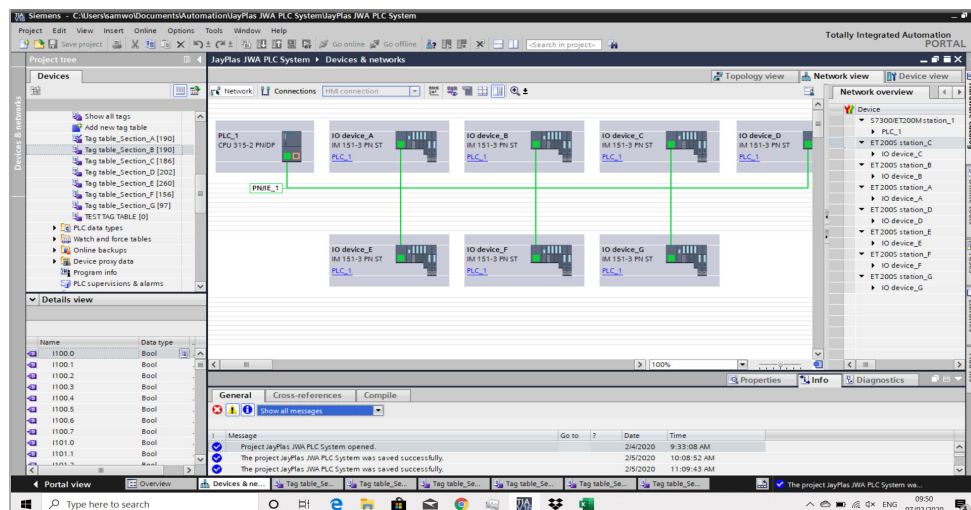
Siemens - C:\Users\samwo\Documents\Automation\JayPlas JWA PLC System\JayPlas JWA PLC System

Project Edit View Insert Online Options Tools Window Help

Totally Integrated Automation
PORTAL

Save project Go online Go offline <Search in project>

Project tree

Devices

Devices & networks

Show all tags
Add new tag table
Tag table_Section_A [190]
Tag table_Section_B [190]
Tag table_Section_C [186]
Tag table_Section_D [202]
Tag table_Section_E [260]
Tag table_Section_F [156]
Tag table_Section_G [97]
TEST TAG TABLE [0]
PLC data types
Watch and force tables
Online backups
Device proxy data
Program info
PLC supervisions & alarms

Details view

| Name | Data type |
|---|---|
| I100.0 | Bool |
| I100.1 | Bool |
| I100.2 | Bool |
| I100.3 | Bool |
| I100.4 | Bool |
| I100.5 | Bool |
| I100.6 | Bool |
| I100.7 | Bool |
| I101.0 | Bool |
| I101.1 | Bool |

JayPlas JWA PLC System ▸ Devices & networks

Topology view Network view Device view

Network Connections HMI connection

PLC_1
CPU 315-2 PN/DP

PN/IE_1

IO device_A
IM 151-3 PN ST
PLC_1

IO device_B
IM 151-3 PN ST
PLC_1

IO device_C
IM 151-3 PN ST
PLC_1

IO device_D
IM 151-3 PN ST
PLC_1

IO device_E
IM 151-3 PN ST
PLC_1

IO device_F
IM 151-3 PN ST
PLC_1

IO device_G
IM 151-3 PN ST
PLC_1

100%

Network overview

Device
S7300/ET200M station_1
PLC_1
ET200S station_C
IO device_C
ET200S station_B
IO device_B
ET200S station_A
IO device_A
ET200S station_D
IO device_D
ET200S station_E
IO device_E
ET200S station_F
IO device_F
ET200S station_G
IO device_G

Properties Info Diagnostics

General Cross-references Compile

Show all messages

| Message | Go to | ? | Date | Time |
|---|---|---|---|---|
| Project JayPlas JWA PLC System opened. | | | 2/4/2020 | 9:33:08 AM |
| The project JayPlas JWA PLC System was saved successfully. | | | 2/5/2020 | 10:08:52 AM |
| The project JayPlas JWA PLC System was saved successfully. | | | 2/5/2020 | 11:09:43 AM |

Portal view Overview Devices & ne... Tag table_Se... Tag table_Se... Tag table_Se... Tag table_Se... Tag table_Se... Tag table_Se... Tag table_Se... The project JayPlas JWA PLC System wa...

Type here to search

ENG 09:50